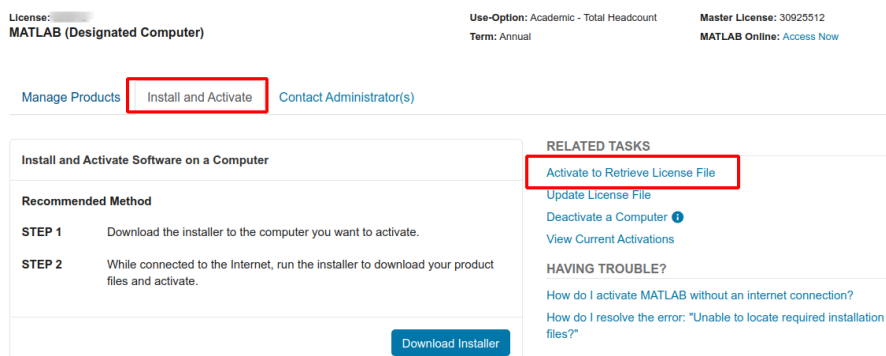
License: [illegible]
MATLAB (Designated Computer)

Use-Option: Academic - Total Headcount
Term: Annual

Master License: 30925512
MATLAB Online: Access Now

Manage Products | Install and Activate | Contact Administrator(s)

Install and Activate Software on a Computer

Recommended Method

STEP 1 Download the installer to the computer you want to activate.

STEP 2 While connected to the Internet, run the installer to download your product files and activate.

Download Installer

RELATED TASKS

Activate to Retrieve License File
Update License File
Deactivate a Computer
View Current Activations

HAVING TROUBLE?

How do I activate MATLAB without an internet connection?
How do I resolve the error: "Unable to locate required installation files?"